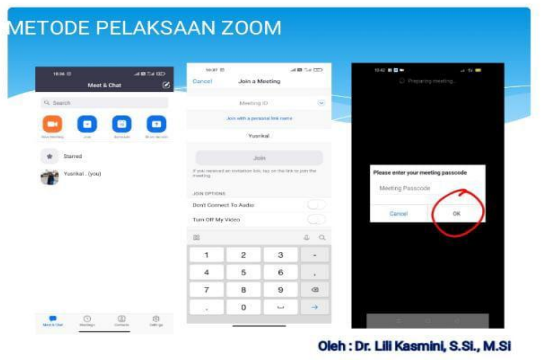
METODE PELAKSAAN ZOOM

16:06
Meet & Chat
Search
New Meeting
Join
Schedule
Share screen
Starred
Yusrikal . (you)
Meet & Chat
Meetings
Contacts
Settings

16:07
Cancel
Join a Meeting
Meeting ID
Join with a personal link name
Yusrikal
Join
If you received an invitation link, tap on the link to join the meeting
JOIN OPTIONS
Don't Connect To Audio
Turn Off My Video
1
2
3
-
4
5
6
.
7
8
9
,
0

15:42
Preparing meeting...
Please enter your meeting passcode
Meeting Passcode
Cancel
OK

Oleh : Dr. Lili Kasmini, S.Si., M.Si